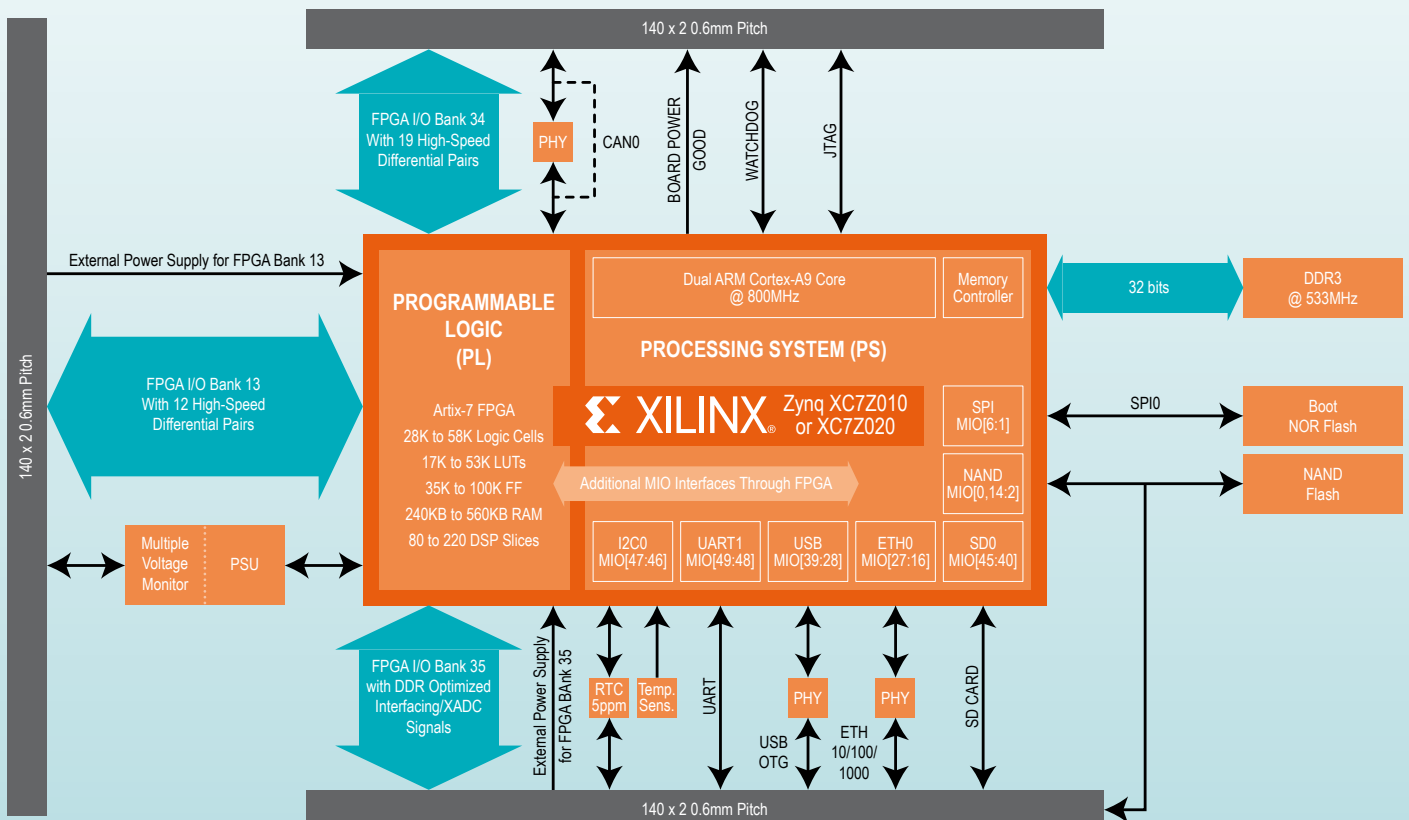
140 x 2 0.6mm Pitch

FPGA I/O Bank 34
With 19 High-Speed
Differential Pairs

PHY

CAN0

BOARD POWER
GOOD

WATCHDOG

JTAG

External Power Supply for FPGA Bank 13

140 x 2 0.6mm Pitch

FPGA I/O Bank 13
With 12 High-Speed
Differential Pairs

PROGRAMMABLE
LOGIC
(PL)

Artix-7 FPGA
28K to 58K Logic Cells
17K to 53K LUTs
35K to 100K FF
240KB to 560KB RAM
80 to 220 DSP Slices

Dual ARM Cortex-A9 Core
@ 800MHz

Memory
Controller

PROCESSING SYSTEM (PS)

XILINX® Zynq XC7Z010
or XC7Z020

SPI
MIO[6:1]

NAND
MIO[0,14:2]

Additional MIO Interfaces Through FPGA

I2C0
MIO[47:46]

UART1
MIO[49:48]

USB
MIO[39:28]

ETH0
MIO[27:16]

SD0
MIO[45:40]

32 bits

DDR3
@ 533MHz

SPI0

Boot
NOR Flash

NAND
Flash

Multiple
Voltage
Monitor

PSU

FPGA I/O Bank 35
with DDR Optimized
Interfacing/XADC
Signals

External Power Supply
for FPGA Bank 35

RTC
5ppm

Temp.
Sens.

UART

PHY

USB
OTG

PHY

ETH
10/100/
1000

SD CARD

140 x 2 0.6mm Pitch